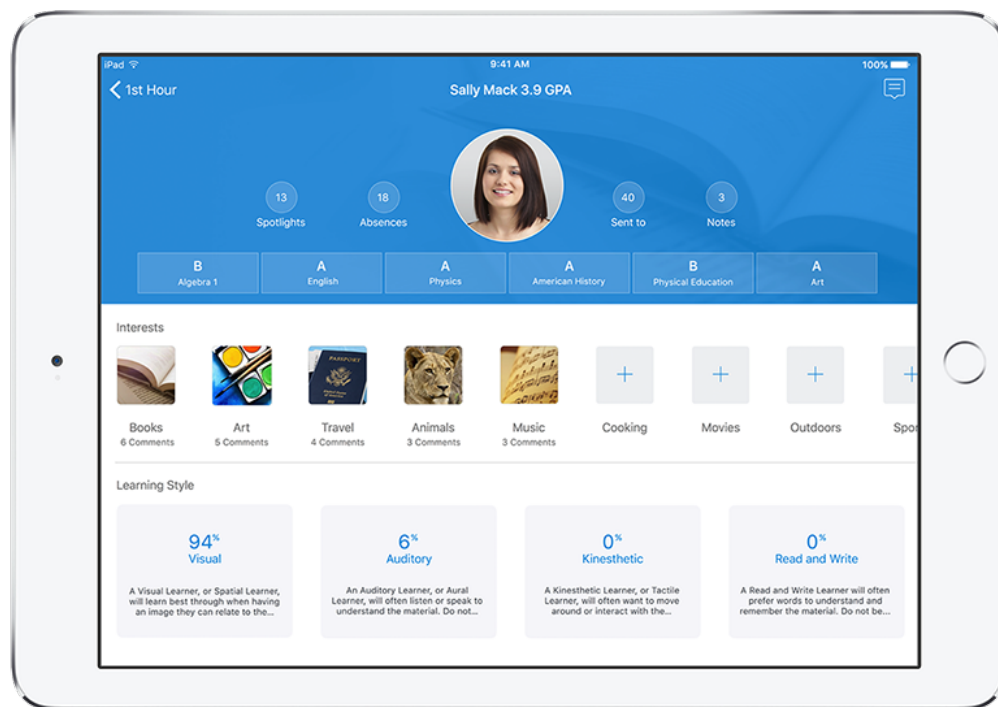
iPad
9:41 AM
100%

1st Hour

Sally Mack 3.9 GPA

13
Spotlights

18
Absences

40
Sent to

3
Notes

| B | A | A | A | B | A |
|---|---|---|---|---|---|
| Algebra 1 | English | Physics | American History | Physical Education | Art |

Interests

Books
6 Comments

Art
5 Comments

Travel
4 Comments

Animals
3 Comments

Music
3 Comments

Cooking

Movies

Outdoors

Spo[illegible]

Learning Style

94%
Visual
A Visual Learner, or Spatial Learner, will learn best through when having an image they can relate to the...

6%
Auditory
An Auditory Learner, or Aural Learner, will often listen or speak to understand the material. Do not...

0%
Kinesthetic
A Kinesthetic Learner, or Tactile Learner, will often want to move around or interact with the...

0%
Read and Write
A Read and Write Learner will often prefer words to understand and remember the material. Do not be...